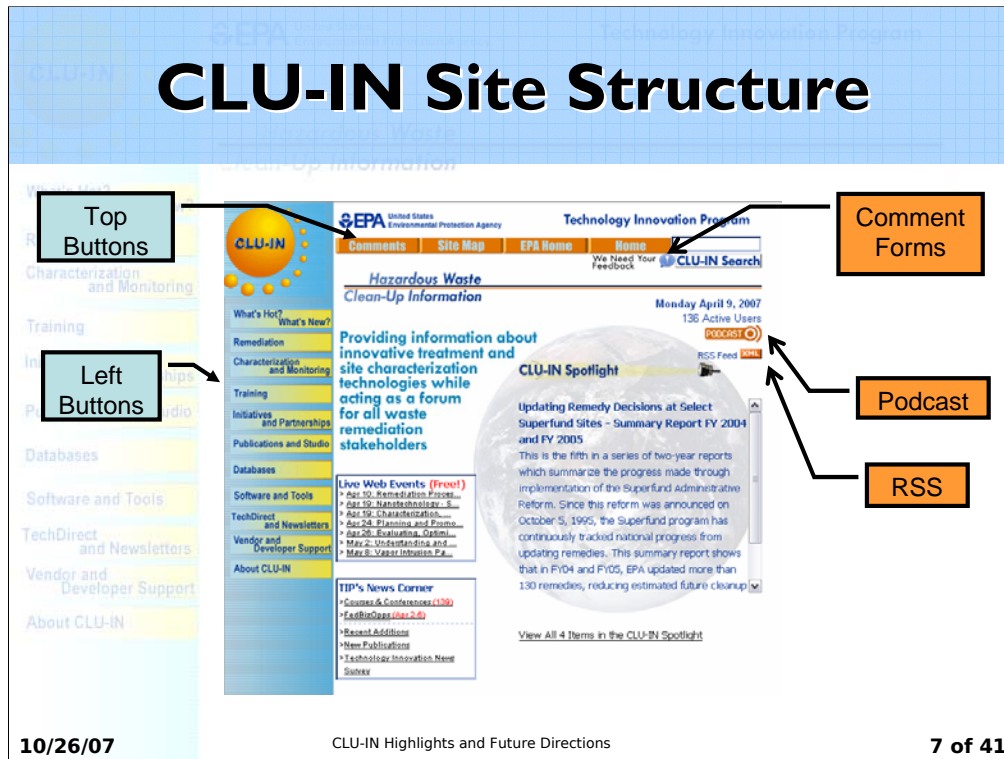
CLU-IN Site Structure

Top Buttons

Comment Forms

Left Buttons

Podcast

RSS

EPA United States Environmental Protection Agency

Technology Innovation Program

CLU-IN

Comments | Site Map | EPA Home | Home

We Need Your Feedback

CLU-IN Search

Hazardous Waste Clean-Up Information

Monday April 9, 2007
136 Active Users

PODCAST

RSS Feed XML

What's Hot? What's New?

Remediation

Characterization and Monitoring

Training

Initiatives and Partnerships

Publications and Studio

Databases

Software and Tools

TechDirect and Newsletters

Vendor and Developer Support

About CLU-IN

Providing information about innovative treatment and site characterization technologies while acting as a forum for all waste remediation stakeholders

CLU-IN Spotlight

Updating Remedy Decisions at Select Superfund Sites - Summary Report FY 2004 and FY 2005

This is the fifth in a series of two-year reports which summarize the progress made through implementation of the Superfund Administrative Reform. Since this reform was announced on October 5, 1995, the Superfund program has continuously tracked national progress from updating remedies. This summary report shows that in FY04 and FY05, EPA updated more than 130 remedies, reducing estimated future cleanup

Live Web Events (Free!)
Apr 10: Remediation Proces...
Apr 19: Nanotechnology - S...
Apr 19: Characterization, ...
Apr 24: Planning and Promo...
Apr 26: Evaluating, Optimi...
May 2: Understanding and ...
May 8: Vapor Intrusion Pa...

TIP's News Corner
Courses & Conferences (139)
FedBizOpps (Apr 2-6)
Recent Additions
New Publications
Technology Innovation News Survey

View All 4 Items in the CLU-IN Spotlight

10/26/07

CLU-IN Highlights and Future Directions

7 of 41